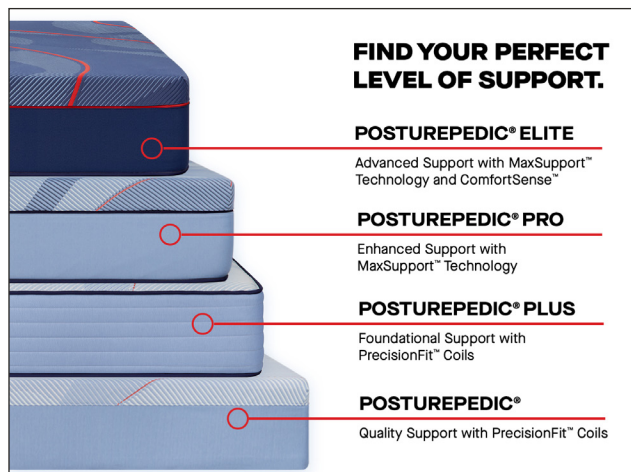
FIND YOUR PERFECT LEVEL OF SUPPORT.

POSTUREPEDIC® ELITE

Advanced Support with MaxSupport™ Technology and ComfortSense™

POSTUREPEDIC® PRO

Enhanced Support with MaxSupport™ Technology

POSTUREPEDIC® PLUS

Foundational Support with PrecisionFit™ Coils

POSTUREPEDIC®

Quality Support with PrecisionFit™ Coils